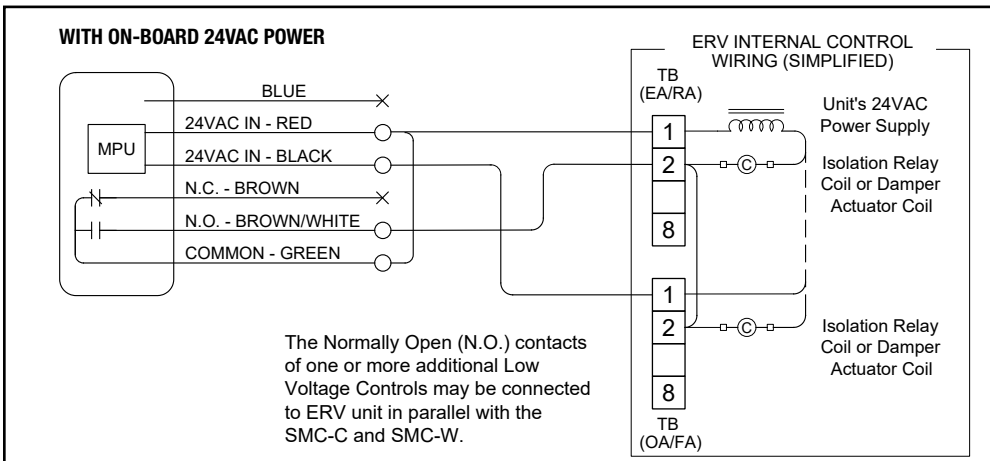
WITH ON-BOARD 24VAC POWER

ERV INTERNAL CONTROL WIRING (SIMPLIFIED)

TB (EA/RA)

MPU

BLUE

24VAC IN - RED

24VAC IN - BLACK

N.C. - BROWN

N.O. - BROWN/WHITE

COMMON - GREEN

1

2

8

Unit's 24VAC Power Supply

C

Isolation Relay Coil or Damper Actuator Coil

1

2

8

C

Isolation Relay Coil or Damper Actuator Coil

TB (OA/FA)

The Normally Open (N.O.) contacts of one or more additional Low Voltage Controls may be connected to ERV unit in parallel with the SMC-C and SMC-W.